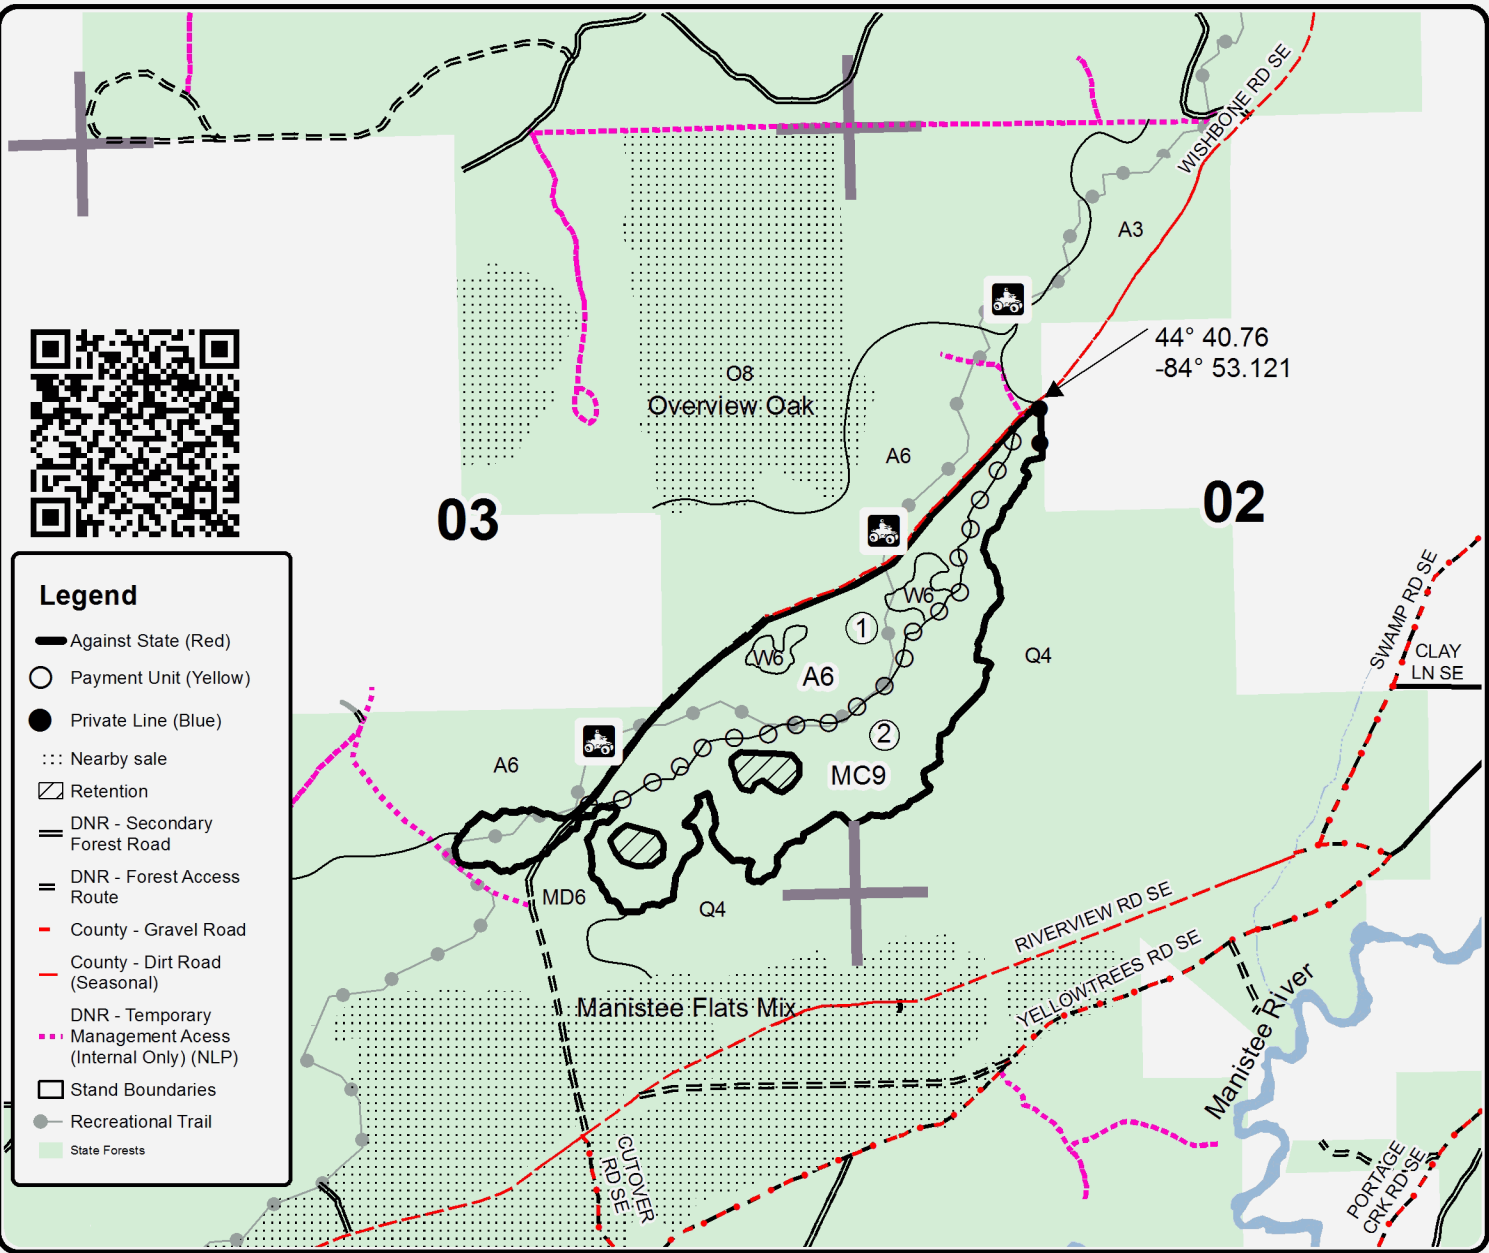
WISHBONE RD SE

A3

44° 40.76
-84° 53.121

O8
Overview Oak

A6

03

02

W6

1

W6

A6

Q4

2

MC9

A6

SWAMP RD SE

CLAY LN SE

MD6

Q4

RIVERVIEW RD SE

YELLOWTREES RD SE

Manistee River

Manistee Flats Mix

CUTOVER RD SE

PORTAGE CRK RD SE

Legend
Against State (Red)
Payment Unit (Yellow)
Private Line (Blue)
Nearby sale
Retention
DNR - Secondary Forest Road
DNR - Forest Access Route
County - Gravel Road
County - Dirt Road (Seasonal)
DNR - Temporary Management Acess (Internal Only) (NLP)
Stand Boundaries
Recreational Trail
State Forests